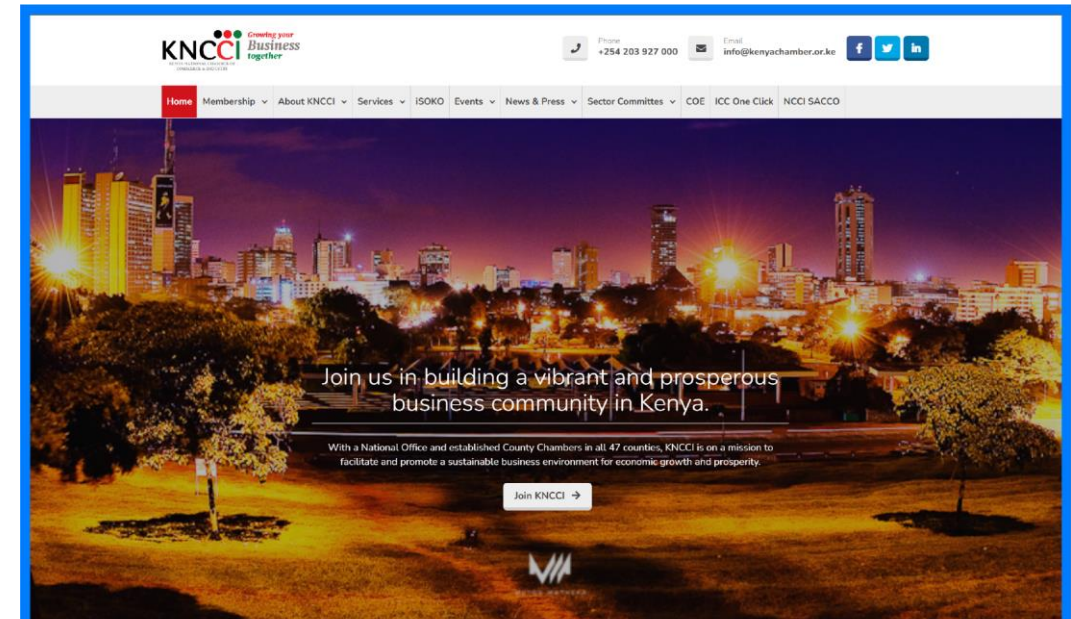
KNCCI Growing your Business together

Phone +254 203 927 000

Email info@kenyachamber.or.ke

f in

Home Membership About KNCCI Services iSOKO Events News & Press Sector Committes COE ICC One Click NCCI SACCO

Join us in building a vibrant and prosperous business community in Kenya.

With a National Office and established County Chambers in all 47 counties, KNCCI is on a mission to facilitate and promote a sustainable business environment for economic growth and prosperity.

Join KNCCI →